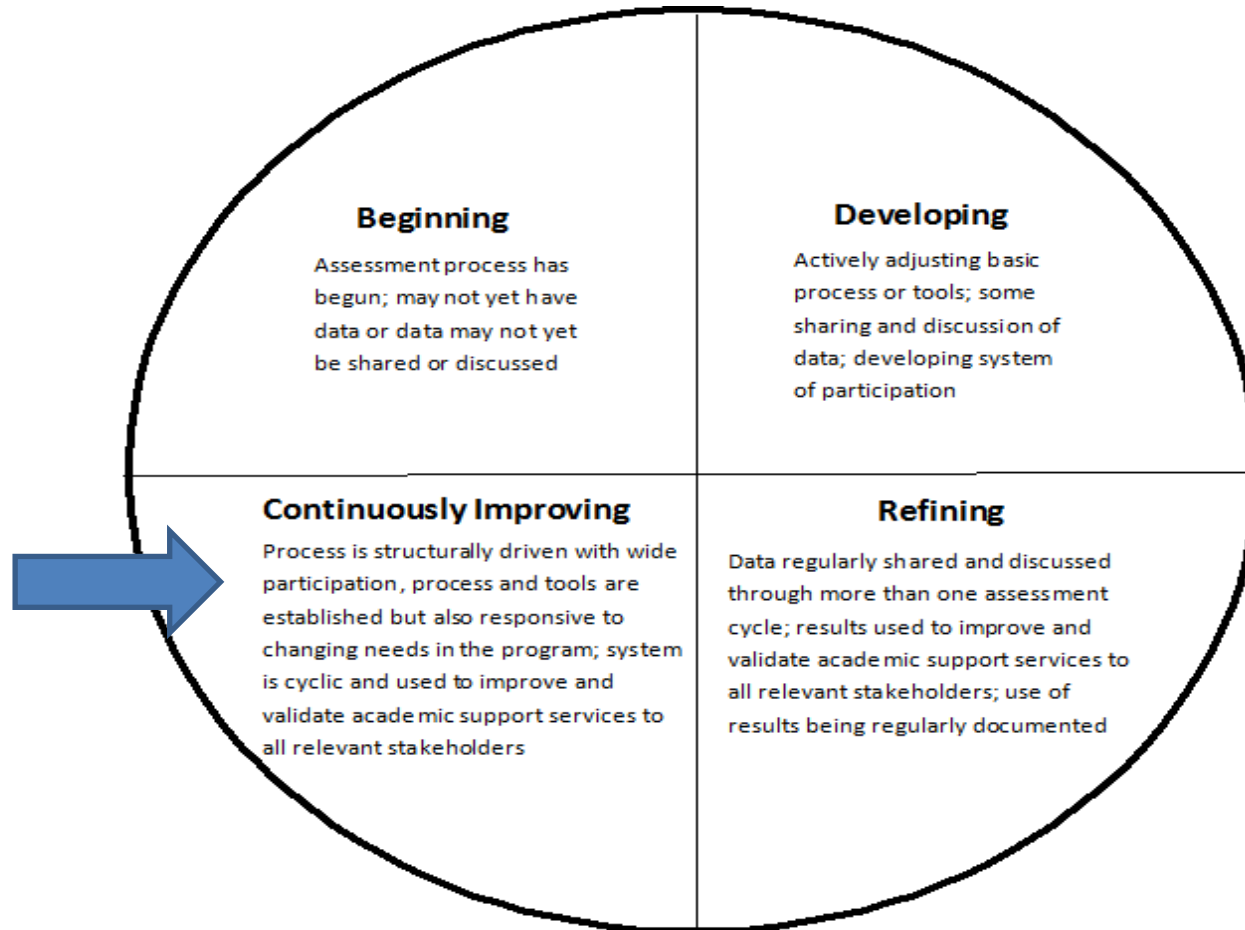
Beginning

Assessment process has begun; may not yet have data or data may not yet be shared or discussed

Developing

Actively adjusting basic process or tools; some sharing and discussion of data; developing system of participation

Continuously Improving

Process is structurally driven with wide participation, process and tools are established but also responsive to changing needs in the program; system is cyclic and used to improve and validate academic support services to all relevant stakeholders

Refining

Data regularly shared and discussed through more than one assessment cycle; results used to improve and validate academic support services to all relevant stakeholders; use of results being regularly documented